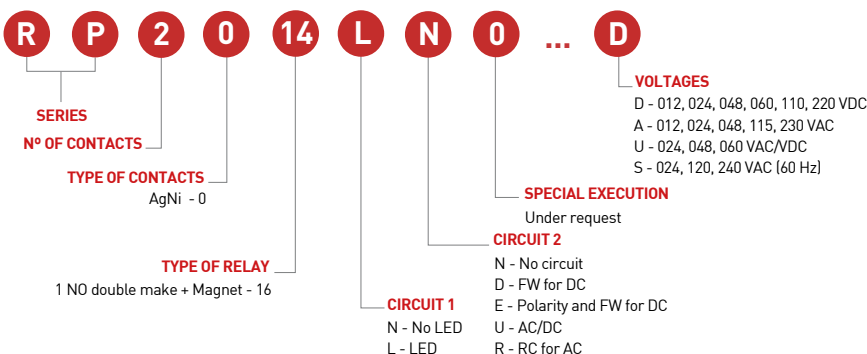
R P 2 0 14 L N 0 ... D

SERIES

Nº OF CONTACTS

TYPE OF CONTACTS
AgNi - 0

TYPE OF RELAY
1 NO double make + Magnet - 16

CIRCUIT 1
N - No LED
L - LED

CIRCUIT 2
N - No circuit
D - FW for DC
E - Polarity and FW for DC
U - AC/DC
R - RC for AC

SPECIAL EXECUTION
Under request

VOLTAGES
D - 012, 024, 048, 060, 110, 220 VDC
A - 012, 024, 048, 115, 230 VAC
U - 024, 048, 060 VAC/VDC
S - 024, 120, 240 VAC (60 Hz)